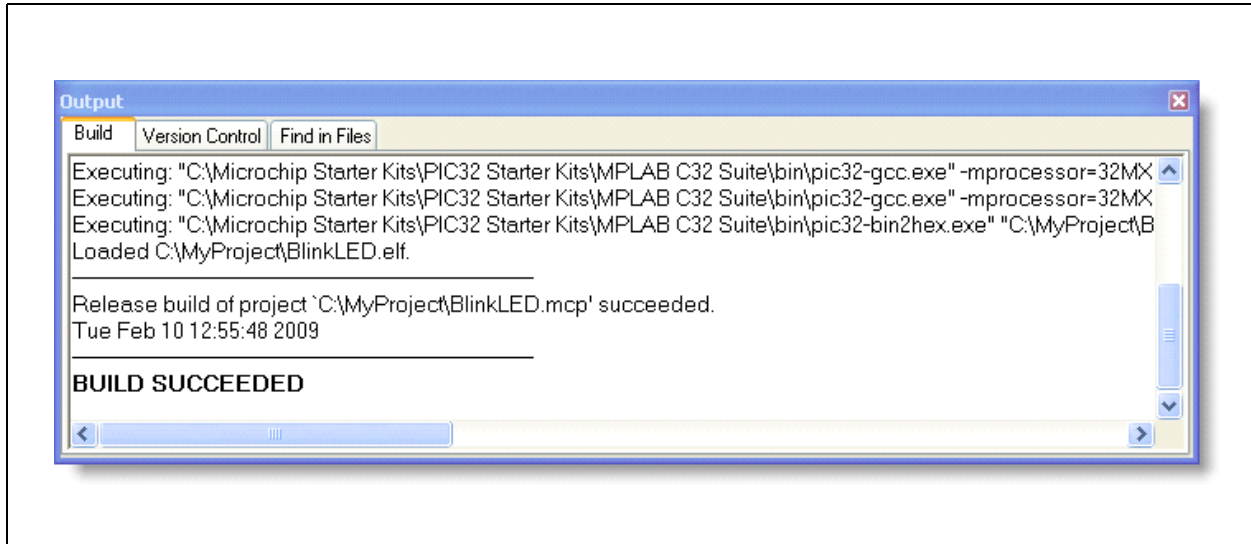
Output

Build | Version Control | Find in Files

Executing: "C:\Microchip Starter Kits\PIC32 Starter Kits\MPLAB C32 Suite\bin\pic32-gcc.exe" -mprocessor=32MX
Executing: "C:\Microchip Starter Kits\PIC32 Starter Kits\MPLAB C32 Suite\bin\pic32-gcc.exe" -mprocessor=32MX
Executing: "C:\Microchip Starter Kits\PIC32 Starter Kits\MPLAB C32 Suite\bin\pic32-bin2hex.exe" "C:\MyProject\B
Loaded C:\MyProject\BlinkLED.elf.

Release build of project `C:\MyProject\BlinkLED.mcp' succeeded.
Tue Feb 10 12:55:48 2009

BUILD SUCCEEDED